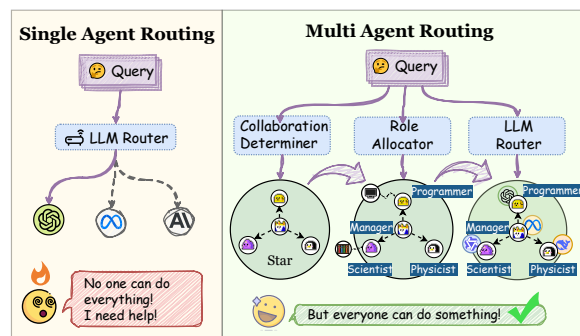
Single Agent Routing

Query

LLM Router

No one can do everything! I need help!

Multi Agent Routing

Query

Collaboration Determiner

Role Allocator

LLM Router

Star

Programmer

Manager

Scientist

Physicist

Programmer

Manager

Scientist

Physicist

But everyone can do something!